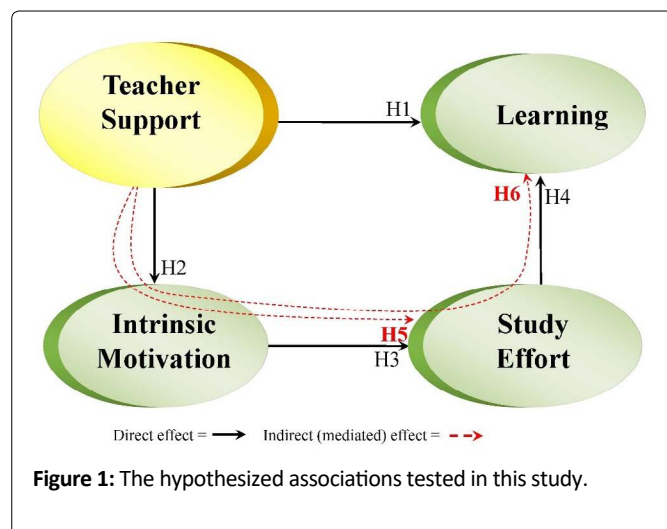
Teacher Support

H1

Learning

H6

H4

H2

Intrinsic Motivation

H5

H3

Study Effort

Direct effect = ⟶ Indirect (mediated) effect = - - ->

**Figure 1:** The hypothesized associations tested in this study.